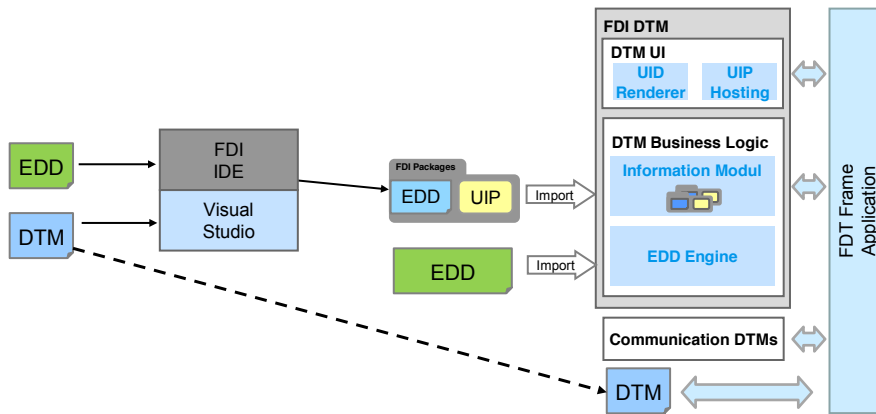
EDD

DTM

FDI IDE

Visual Studio

FDI Packages

EDD

UIP

Import

EDD

Import

FDI DTM

DTM UI

UID Renderer

UIP Hosting

DTM Business Logic

Information Modul

EDD Engine

Communication DTMs

DTM

FDT Frame Application